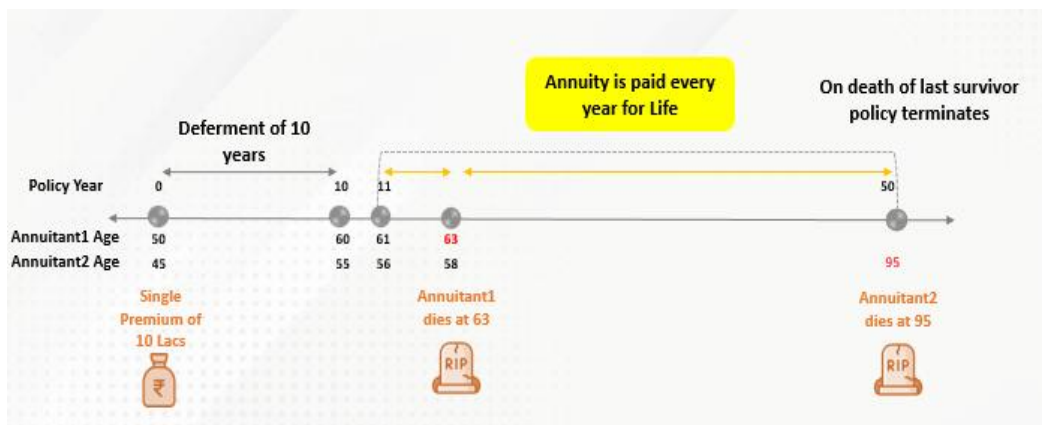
Annuity is paid every year for Life

On death of last survivor policy terminates

Deferment of 10 years

Policy Year 0 10 11 50

Annuitant1 Age 50 60 61 63

Annuitant2 Age 45 55 56 58 95

Single Premium of 10 Lacs

₹

Annuitant1 dies at 63

RIP

Annuitant2 dies at 95

RIP